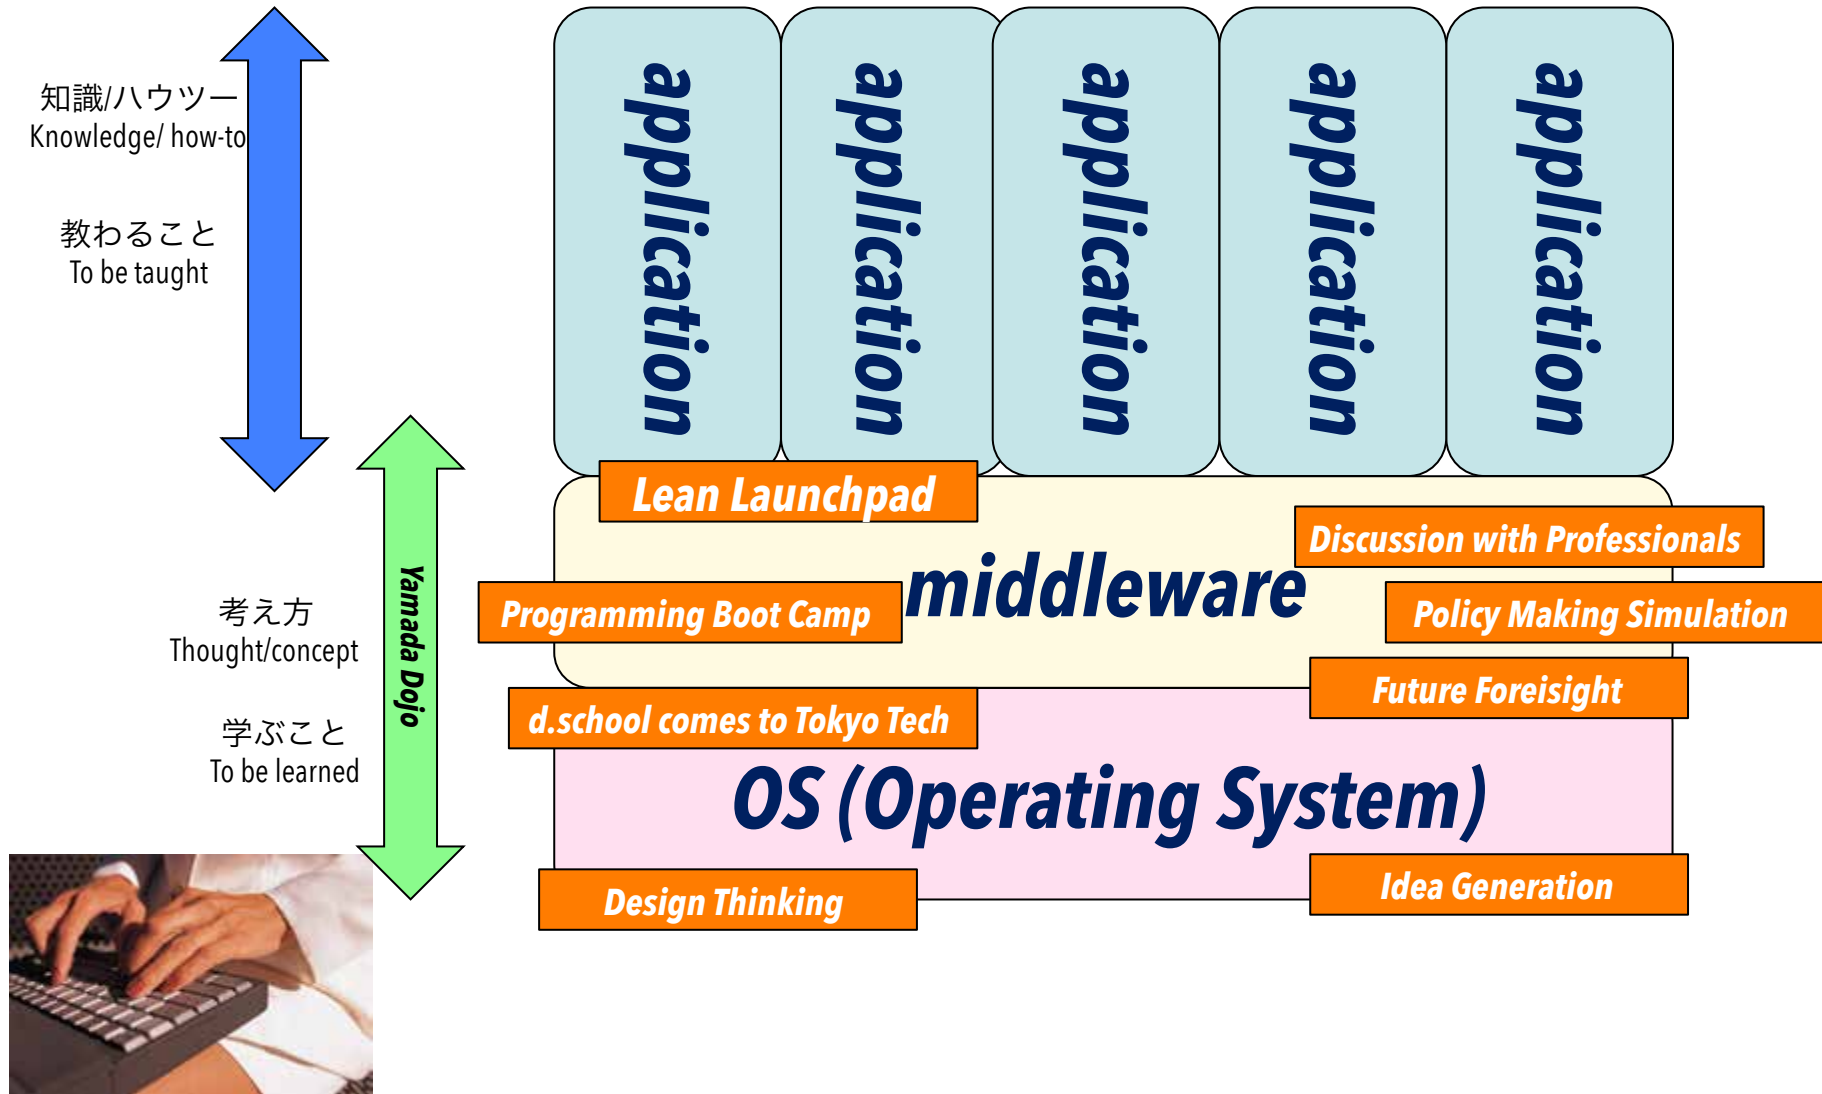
知識/ハウツー
Knowledge/ how-to

教わること
To be taught

考え方
Thought/concept

学ぶこと
To be learned

Yamada Dojo

application

application

application

application

application

Lean Launchpad

Discussion with Professionals

middleware

Programming Boot Camp

Policy Making Simulation

Future Foreisight

d.school comes to Tokyo Tech

OS (Operating System)

Design Thinking

Idea Generation